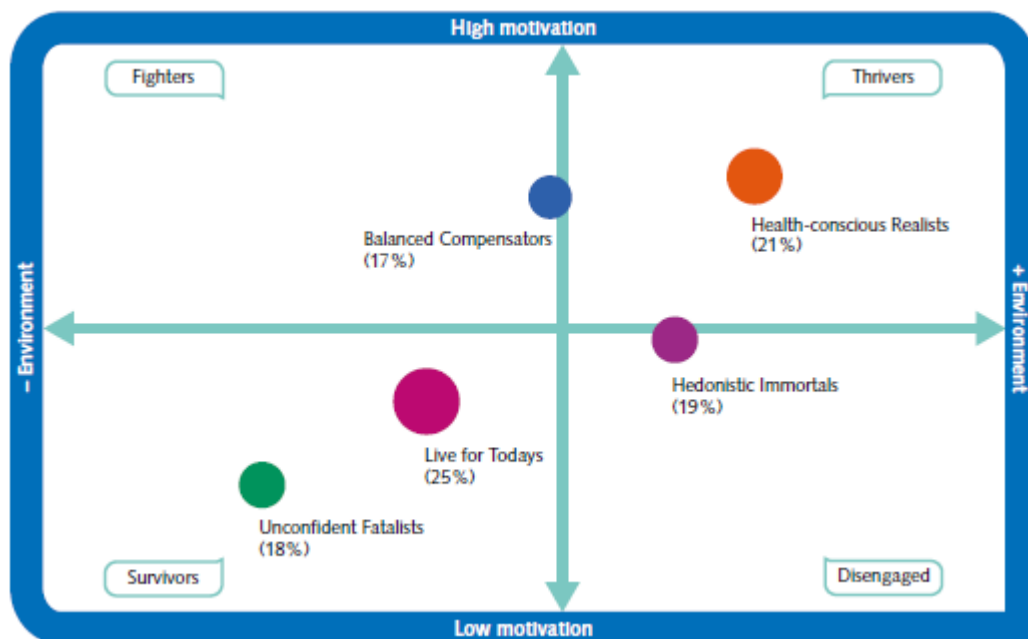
High motivation

Fighters

Thrivers

Balanced Compensators
(17%)

Health-conscious Realists
(21%)

– Environment

+ Environment

Hedonistic Immortals
(19%)

Live for Todays
(25%)

Unconfident Fatalists
(18%)

Survivors

Disengaged

Low motivation